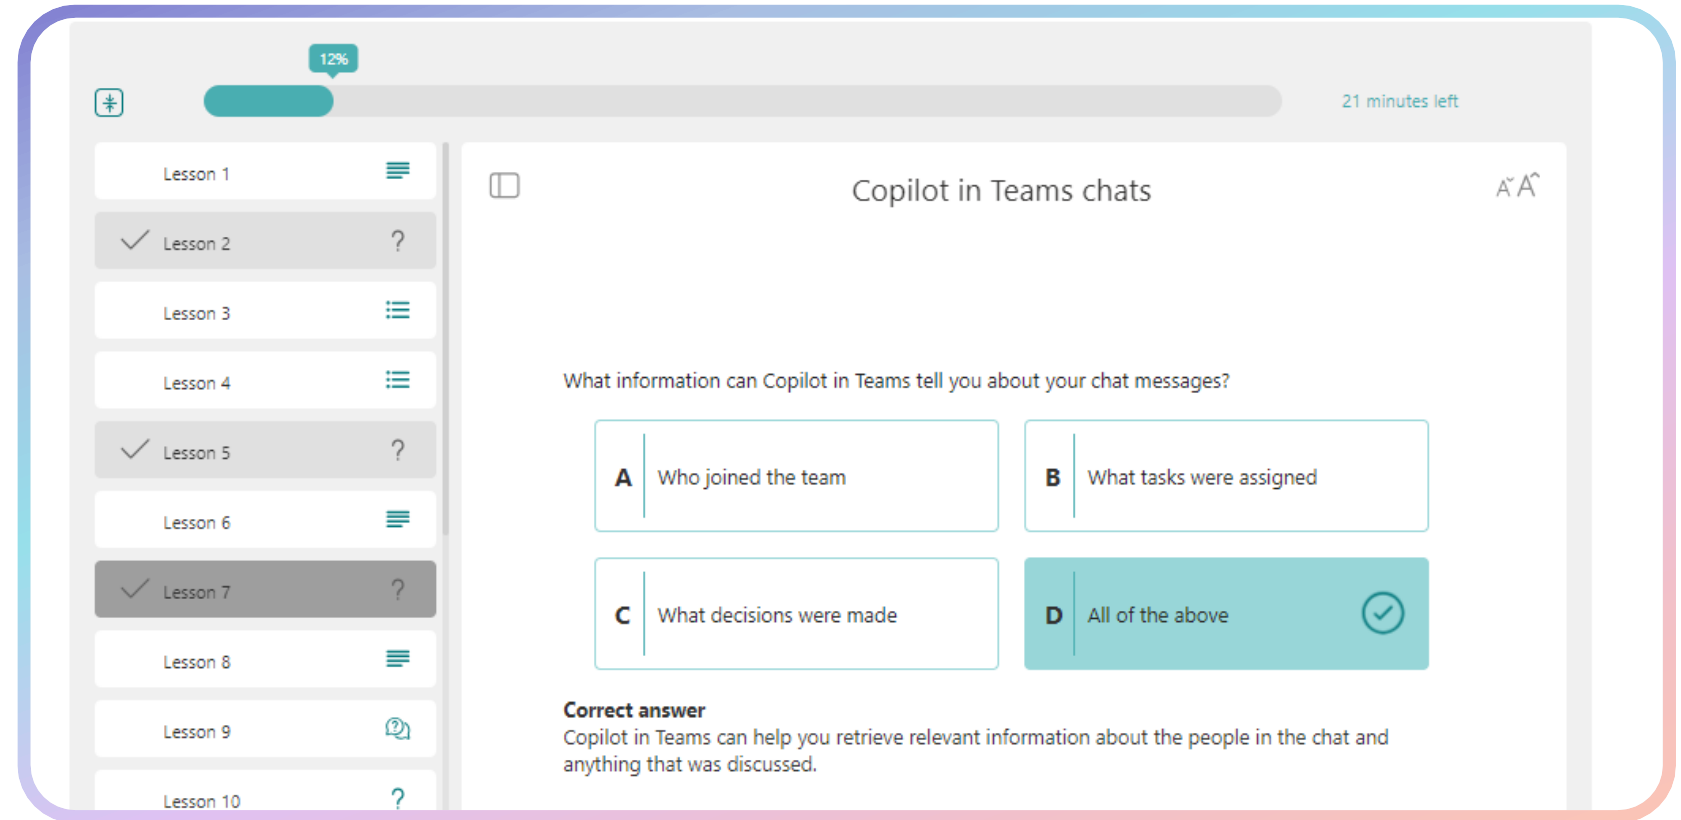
12%

21 minutes left

Lesson 1

Lesson 2 ?

Lesson 3

Lesson 4

Lesson 5 ?

Lesson 6

Lesson 7 ?

Lesson 8

Lesson 9

Lesson 10 ?

Copilot in Teams chats

What information can Copilot in Teams tell you about your chat messages?

A Who joined the team

B What tasks were assigned

C What decisions were made

D All of the above

**Correct answer**
Copilot in Teams can help you retrieve relevant information about the people in the chat and anything that was discussed.